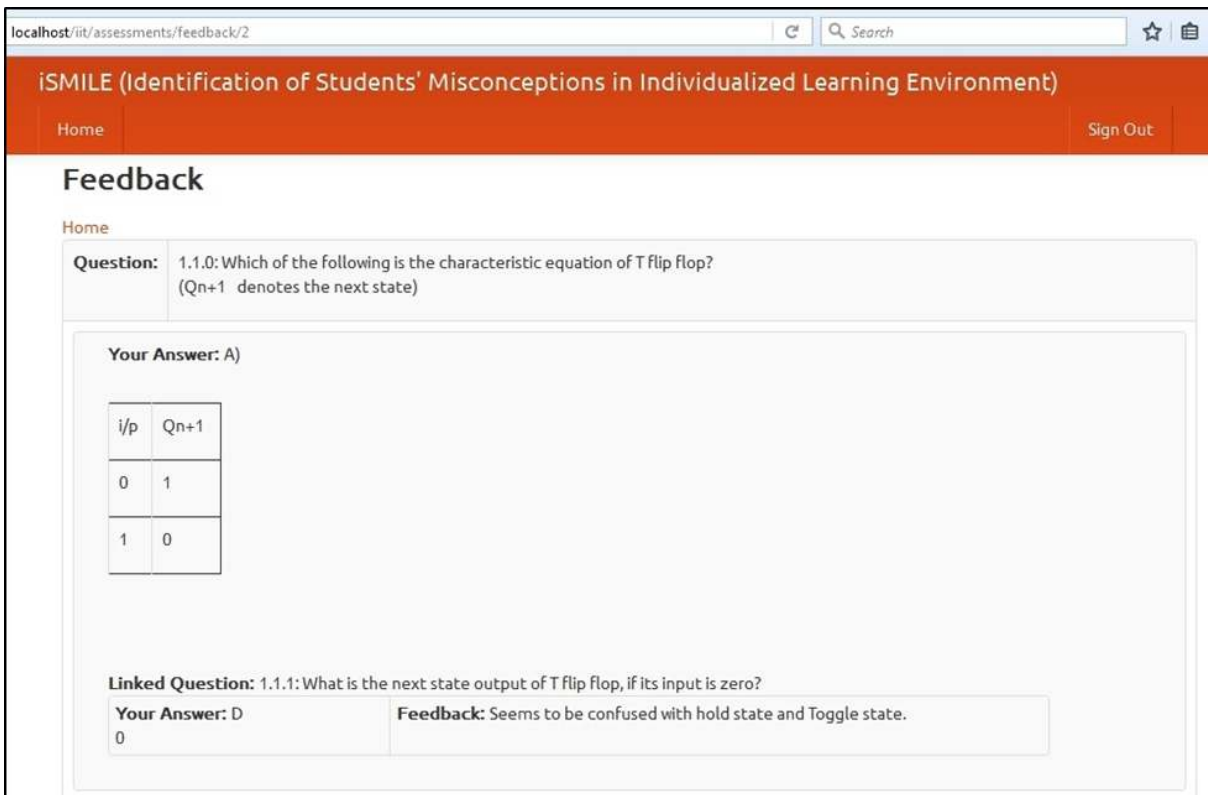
localhost/iit/assessments/feedback/2

Search

iSMILE (Identification of Students' Misconceptions in Individualized Learning Environment)

Home

Sign Out

Feedback

Home

Question: 1.1.0: Which of the following is the characteristic equation of T flip flop? (Qn+1 denotes the next state)

Your Answer: A)

| i/p | Qn+1 |
|---|---|
| 0 | 1 |
| 1 | 0 |

Linked Question: 1.1.1: What is the next state output of T flip flop, if its input is zero?

| Your Answer: D 0 | Feedback: Seems to be confused with hold state and Toggle state. |
|---|---|